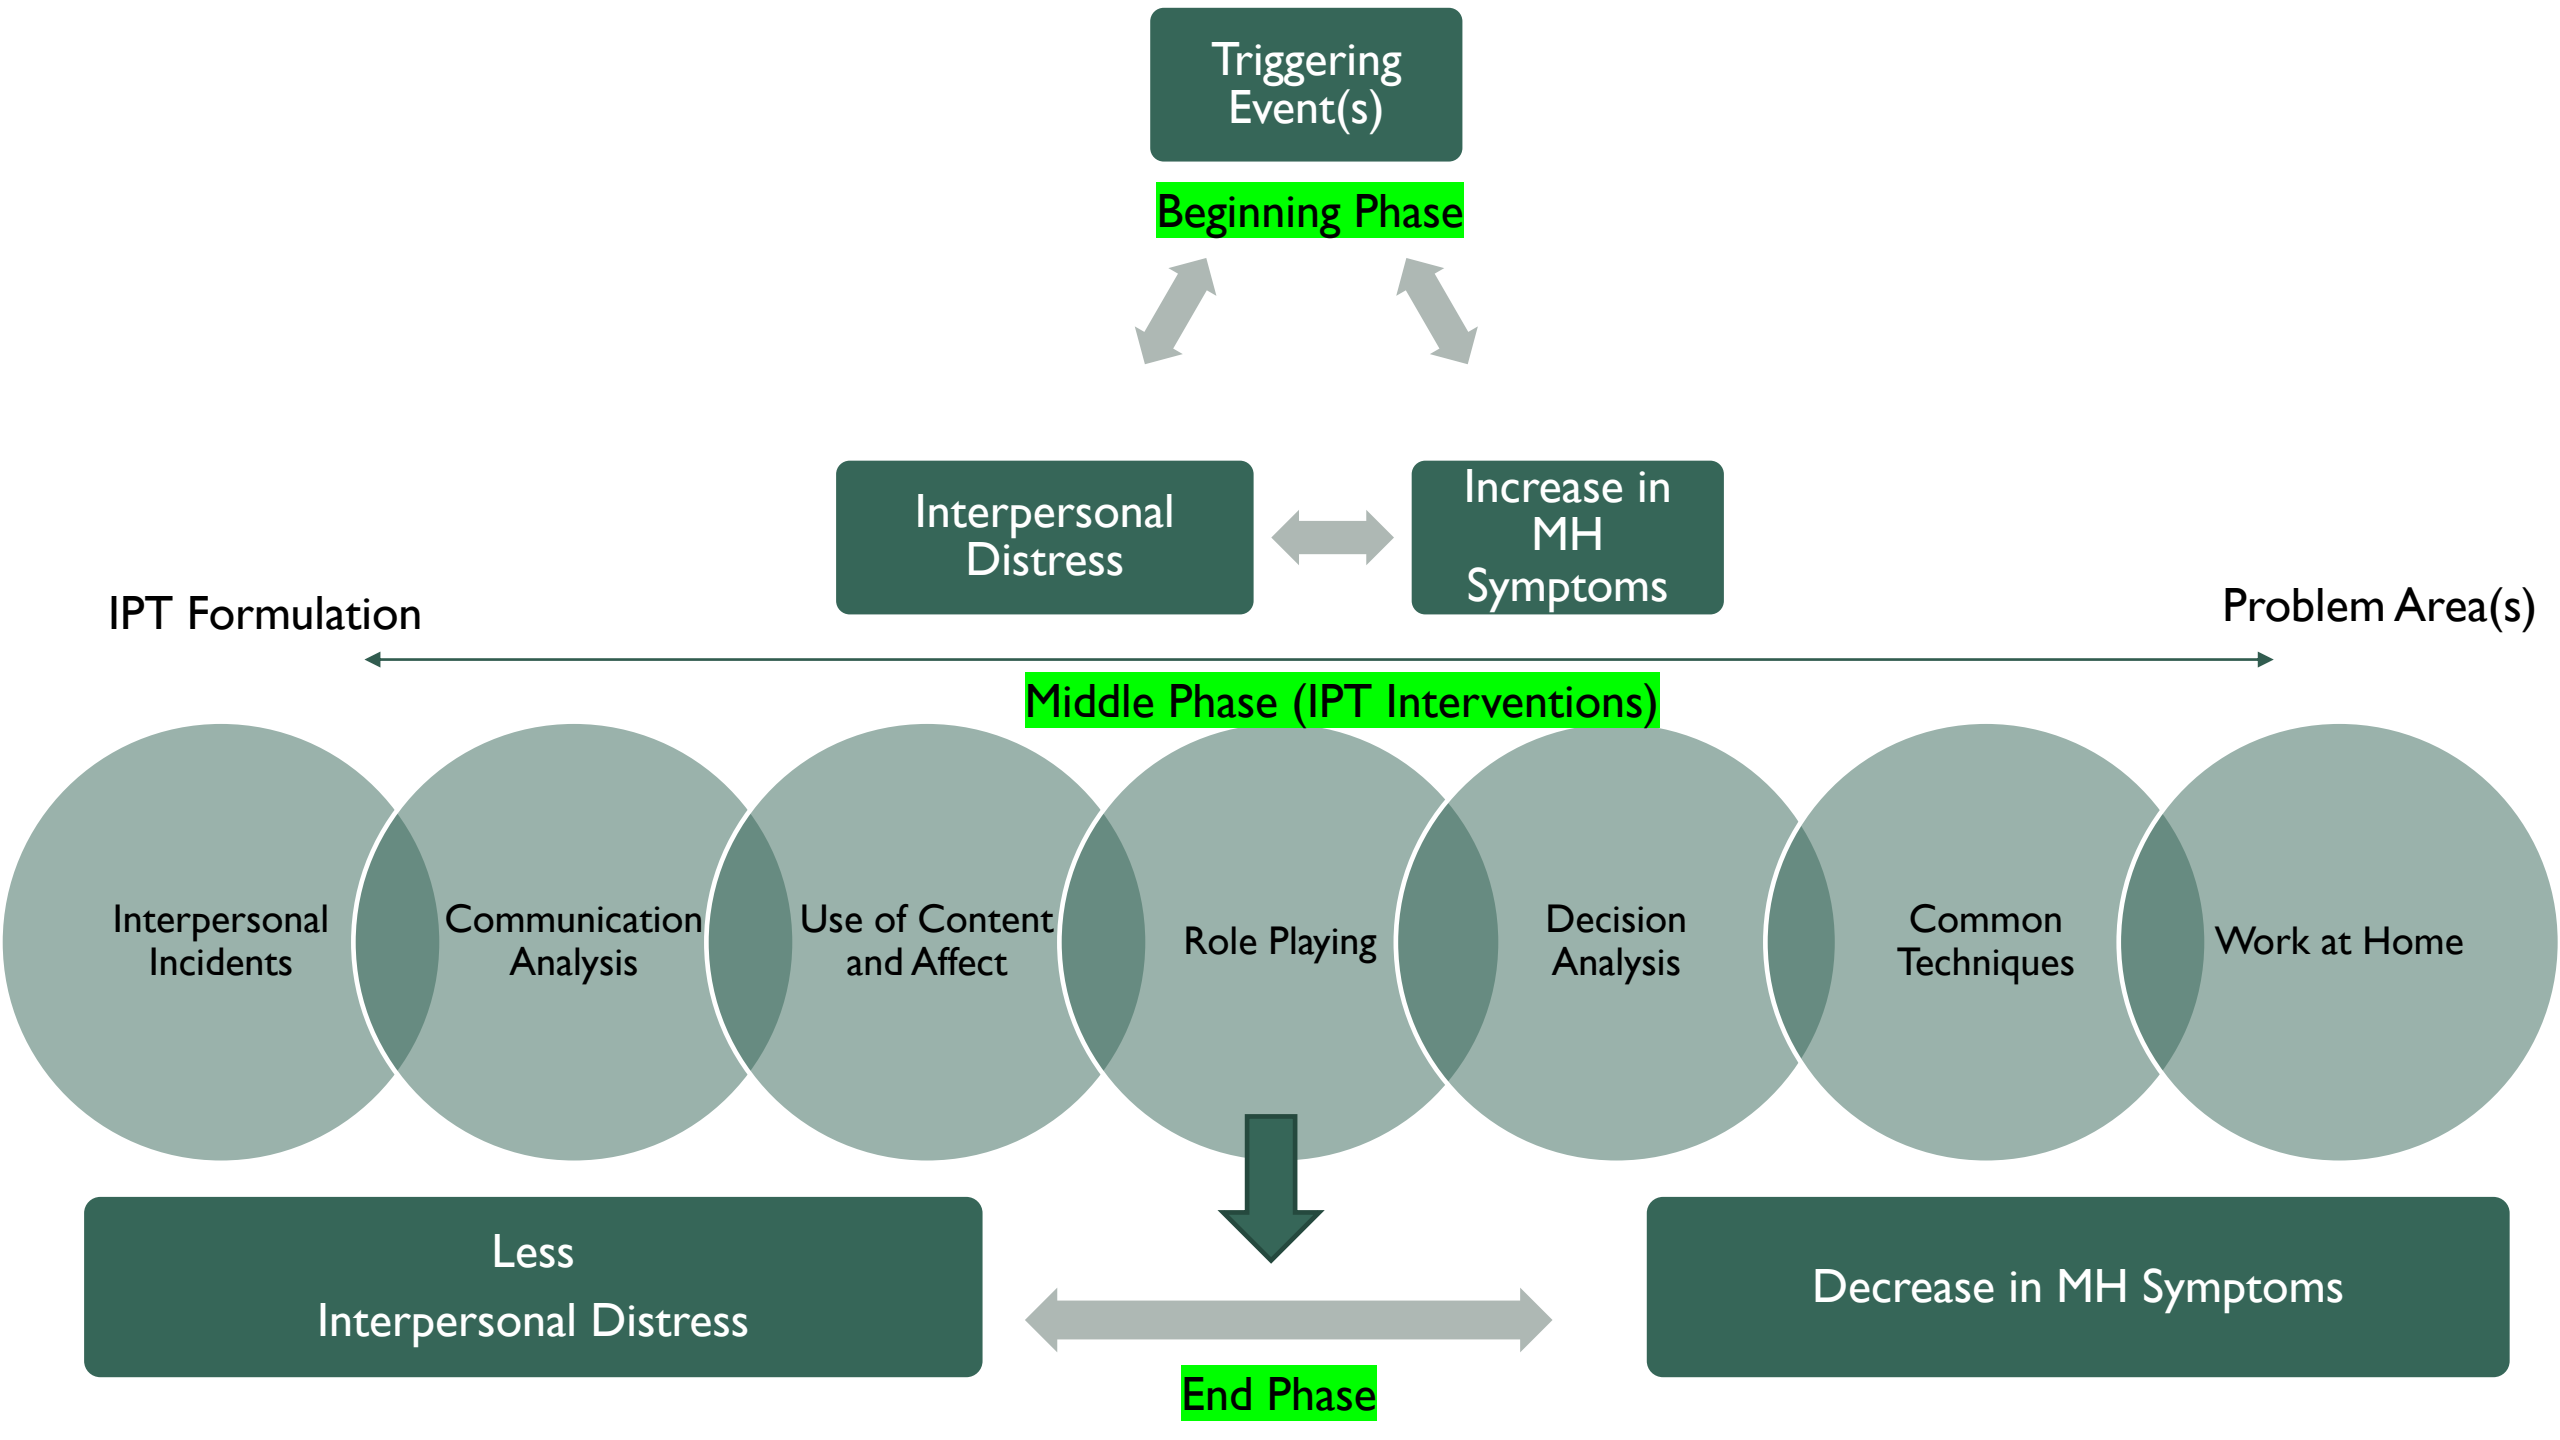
Triggering Event(s)

Beginning Phase

Interpersonal Distress

Increase in MH Symptoms

IPT Formulation

Problem Area(s)

Middle Phase (IPT Interventions)

Interpersonal Incidents

Communication Analysis

Use of Content and Affect

Role Playing

Decision Analysis

Common Techniques

Work at Home

Less Interpersonal Distress

Decrease in MH Symptoms

End Phase